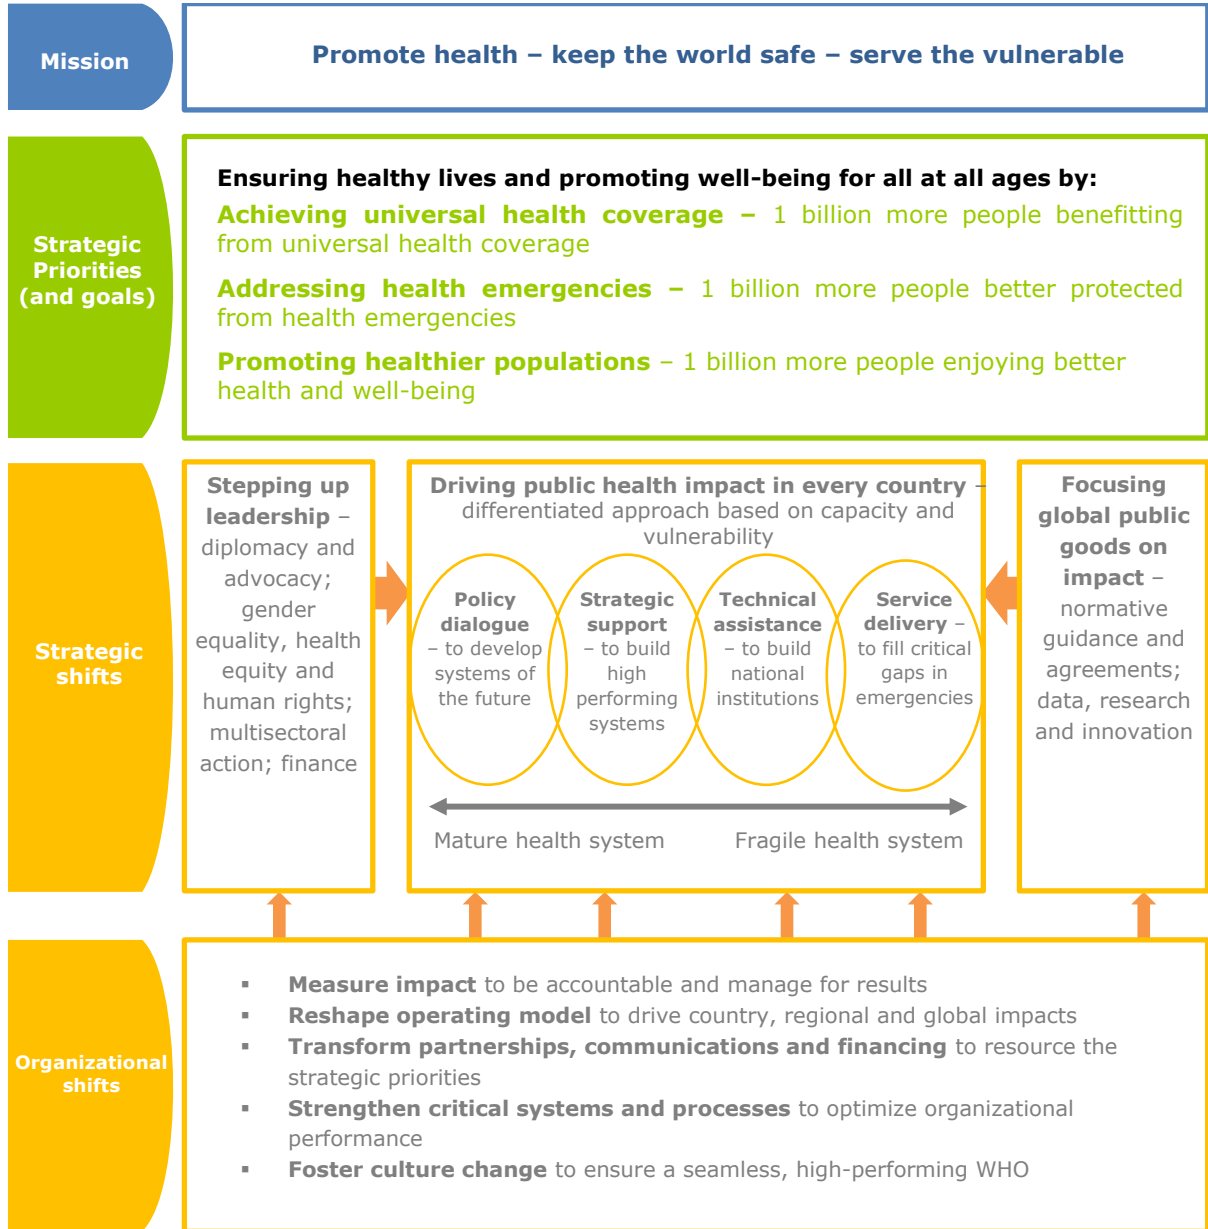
Mission

Promote health – keep the world safe – serve the vulnerable

Strategic Priorities (and goals)

Ensuring healthy lives and promoting well-being for all at all ages by:

Achieving universal health coverage – 1 billion more people benefitting from universal health coverage

Addressing health emergencies – 1 billion more people better protected from health emergencies

Promoting healthier populations – 1 billion more people enjoying better health and well-being

Strategic shifts

Stepping up leadership – diplomacy and advocacy; gender equality, health equity and human rights; multisectoral action; finance

Driving public health impact in every country – differentiated approach based on capacity and vulnerability

Policy dialogue – to develop systems of the future

Strategic support – to build high performing systems

Technical assistance – to build national institutions

Service delivery – to fill critical gaps in emergencies

Mature health system

Fragile health system

Focusing global public goods on impact – normative guidance and agreements; data, research and innovation

Organizational shifts

- Measure impact to be accountable and manage for results
- Reshape operating model to drive country, regional and global impacts
- Transform partnerships, communications and financing to resource the strategic priorities
- Strengthen critical systems and processes to optimize organizational performance
- Foster culture change to ensure a seamless, high-performing WHO